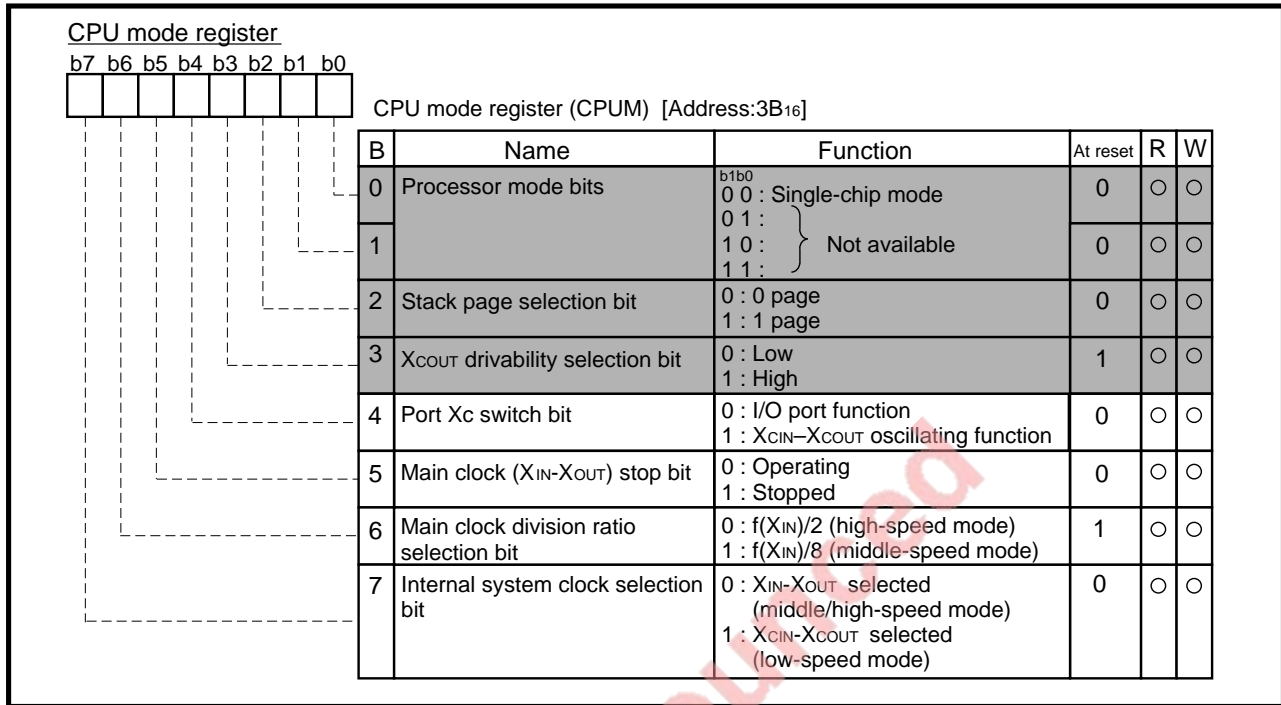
CPU mode register

b7 b6 b5 b4 b3 b2 b1 b0

CPU mode register (CPUM) [Address:3B$_{16}$]

| B | Name | Function | At reset | R | W |
|---|---|---|---|---|---|
| 0 | Processor mode bits | b1b0 0 0 : Single-chip mode 0 1 : 1 0 : 1 1 : Not available | 0 | ○ | ○ |
| 1 | | | 0 | ○ | ○ |
| 2 | Stack page selection bit | 0 : 0 page 1 : 1 page | 0 | ○ | ○ |
| 3 | $X_{COUT}$ drivability selection bit | 0 : Low 1 : High | 1 | ○ | ○ |
| 4 | Port Xc switch bit | 0 : I/O port function 1 : $X_{CIN}$–$X_{COUT}$ oscillating function | 0 | ○ | ○ |
| 5 | Main clock ($X_{IN}$-$X_{OUT}$) stop bit | 0 : Operating 1 : Stopped | 0 | ○ | ○ |
| 6 | Main clock division ratio selection bit | 0 : f($X_{IN}$)/2 (high-speed mode) 1 : f($X_{IN}$)/8 (middle-speed mode) | 1 | ○ | ○ |
| 7 | Internal system clock selection bit | 0 : $X_{IN}$-$X_{OUT}$ selected (middle/high-speed mode) 1 : $X_{CIN}$-$X_{COUT}$ selected (low-speed mode) | 0 | ○ | ○ |